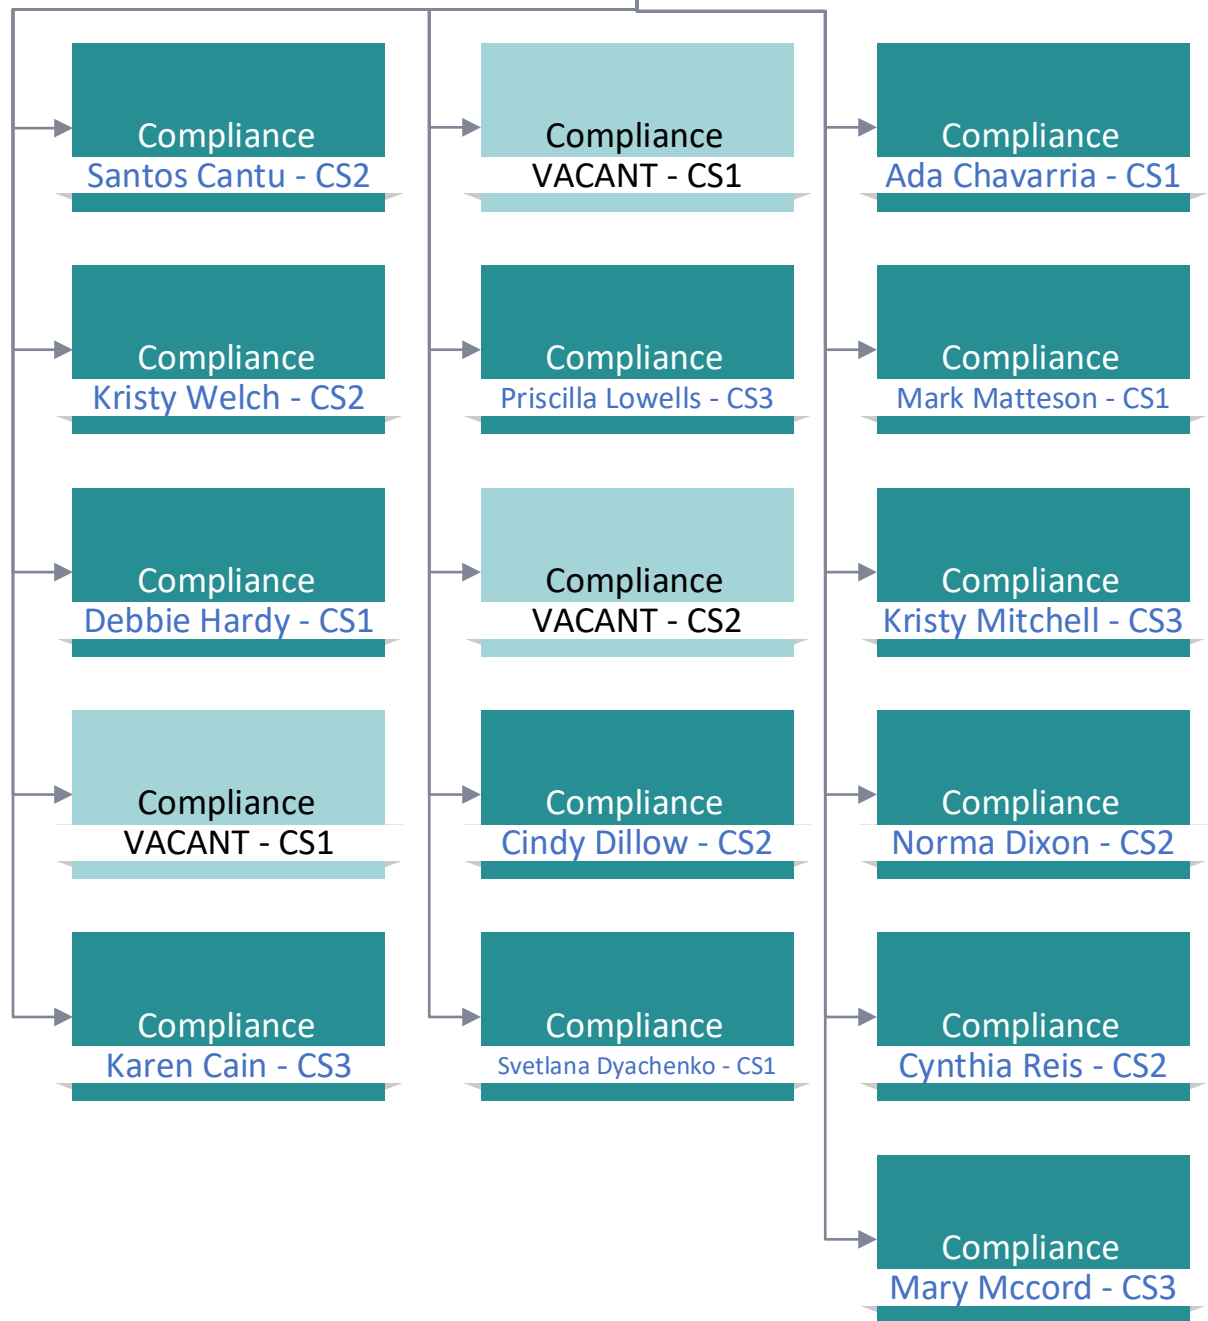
Compliance
Santos Cantu - CS2

Compliance
Kristy Welch - CS2

Compliance
Debbie Hardy - CS1

Compliance
VACANT - CS1

Compliance
Karen Cain - CS3

Compliance
VACANT - CS1

Compliance
Priscilla Lowells - CS3

Compliance
VACANT - CS2

Compliance
Cindy Dillow - CS2

Compliance
Svetlana Dyachenko - CS1

Compliance
Ada Chavarria - CS1

Compliance
Mark Matteson - CS1

Compliance
Kristy Mitchell - CS3

Compliance
Norma Dixon - CS2

Compliance
Cynthia Reis - CS2

Compliance
Mary Mccord - CS3